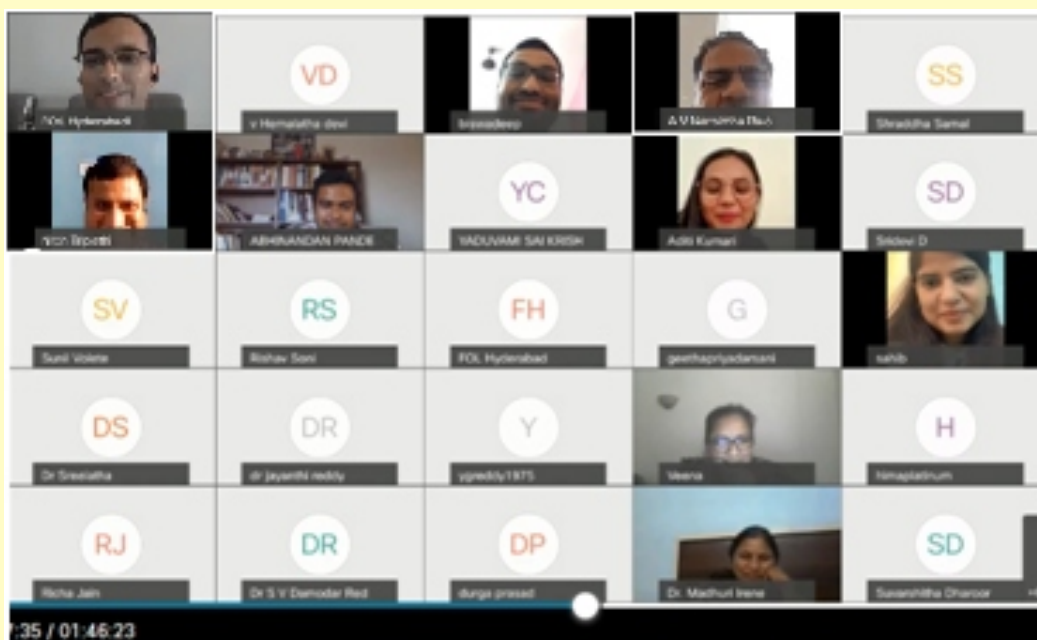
FOL Hyderabad

VD
v Hemalatha devi

bnsvadeep

A V Narasimha Rao

SS
Shraddha Samal

Nitin Tripathi

ABHINANDAN PANDE

YC
YADUVAMSI SAI KRISH

Aditi Kumari

SD
Sridevi D

SV
Sunil Volete

RS
Rishav Soni

FH
FOL Hyderabad

G
geethapriyadarsani

sahib

DS
Dr Sreelatha

DR
dr jayanthi reddy

Y
ygreddy1975

Veena

H
himaplatinum

RJ
Richa Jain

DR
Dr S V Damodar Red

DP
durga prasad

Dr. Madhuri Irene

SD
Suvarshitha Dharoor

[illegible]:35 / 01:46:23